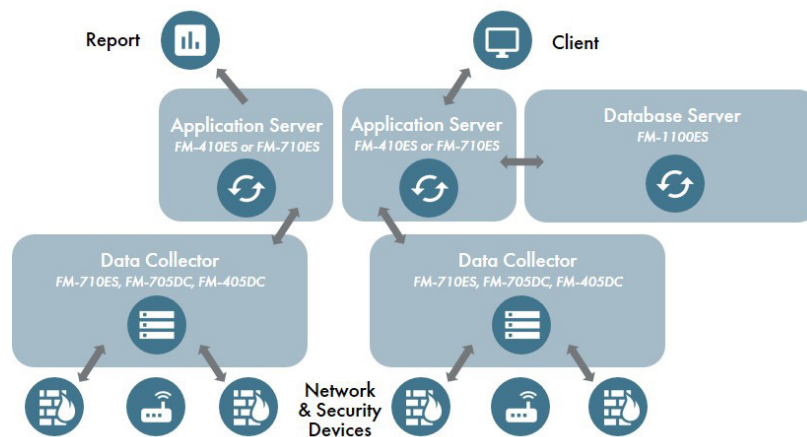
Report

Client

Application Server
FM-410ES or FM-710ES

Application Server
FM-410ES or FM-710ES

Database Server
FM-1100ES

Data Collector
FM-710ES, FM-705DC, FM-405DC

Data Collector
FM-710ES, FM-705DC, FM-405DC

Network & Security Devices